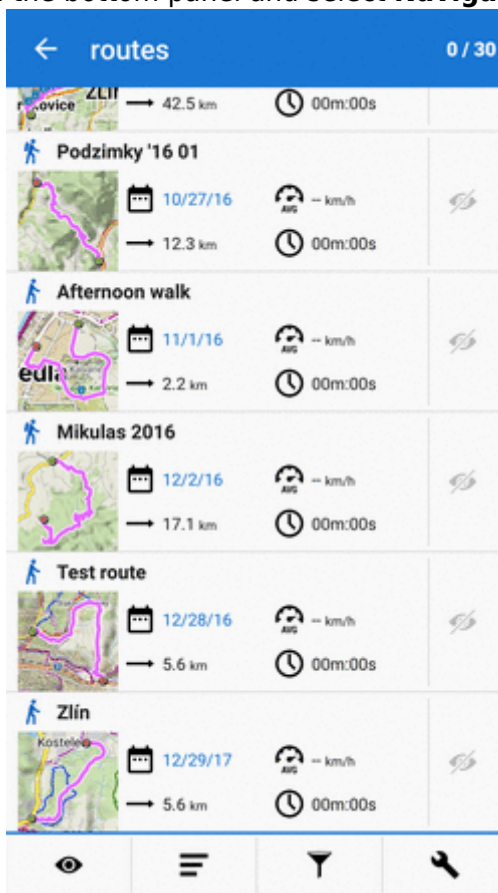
the bottom panel and select Naviga

routes 0 / 30

42.5 km 00m:00s

Podzimky '16 01
10/27/16 -- km/h
12.3 km 00m:00s

Afternoon walk
11/1/16 -- km/h
2.2 km 00m:00s

Mikulas 2016
12/2/16 -- km/h
17.1 km 00m:00s

Test route
12/28/16 -- km/h
5.6 km 00m:00s

Zlín
12/29/17 -- km/h
5.6 km 00m:00s